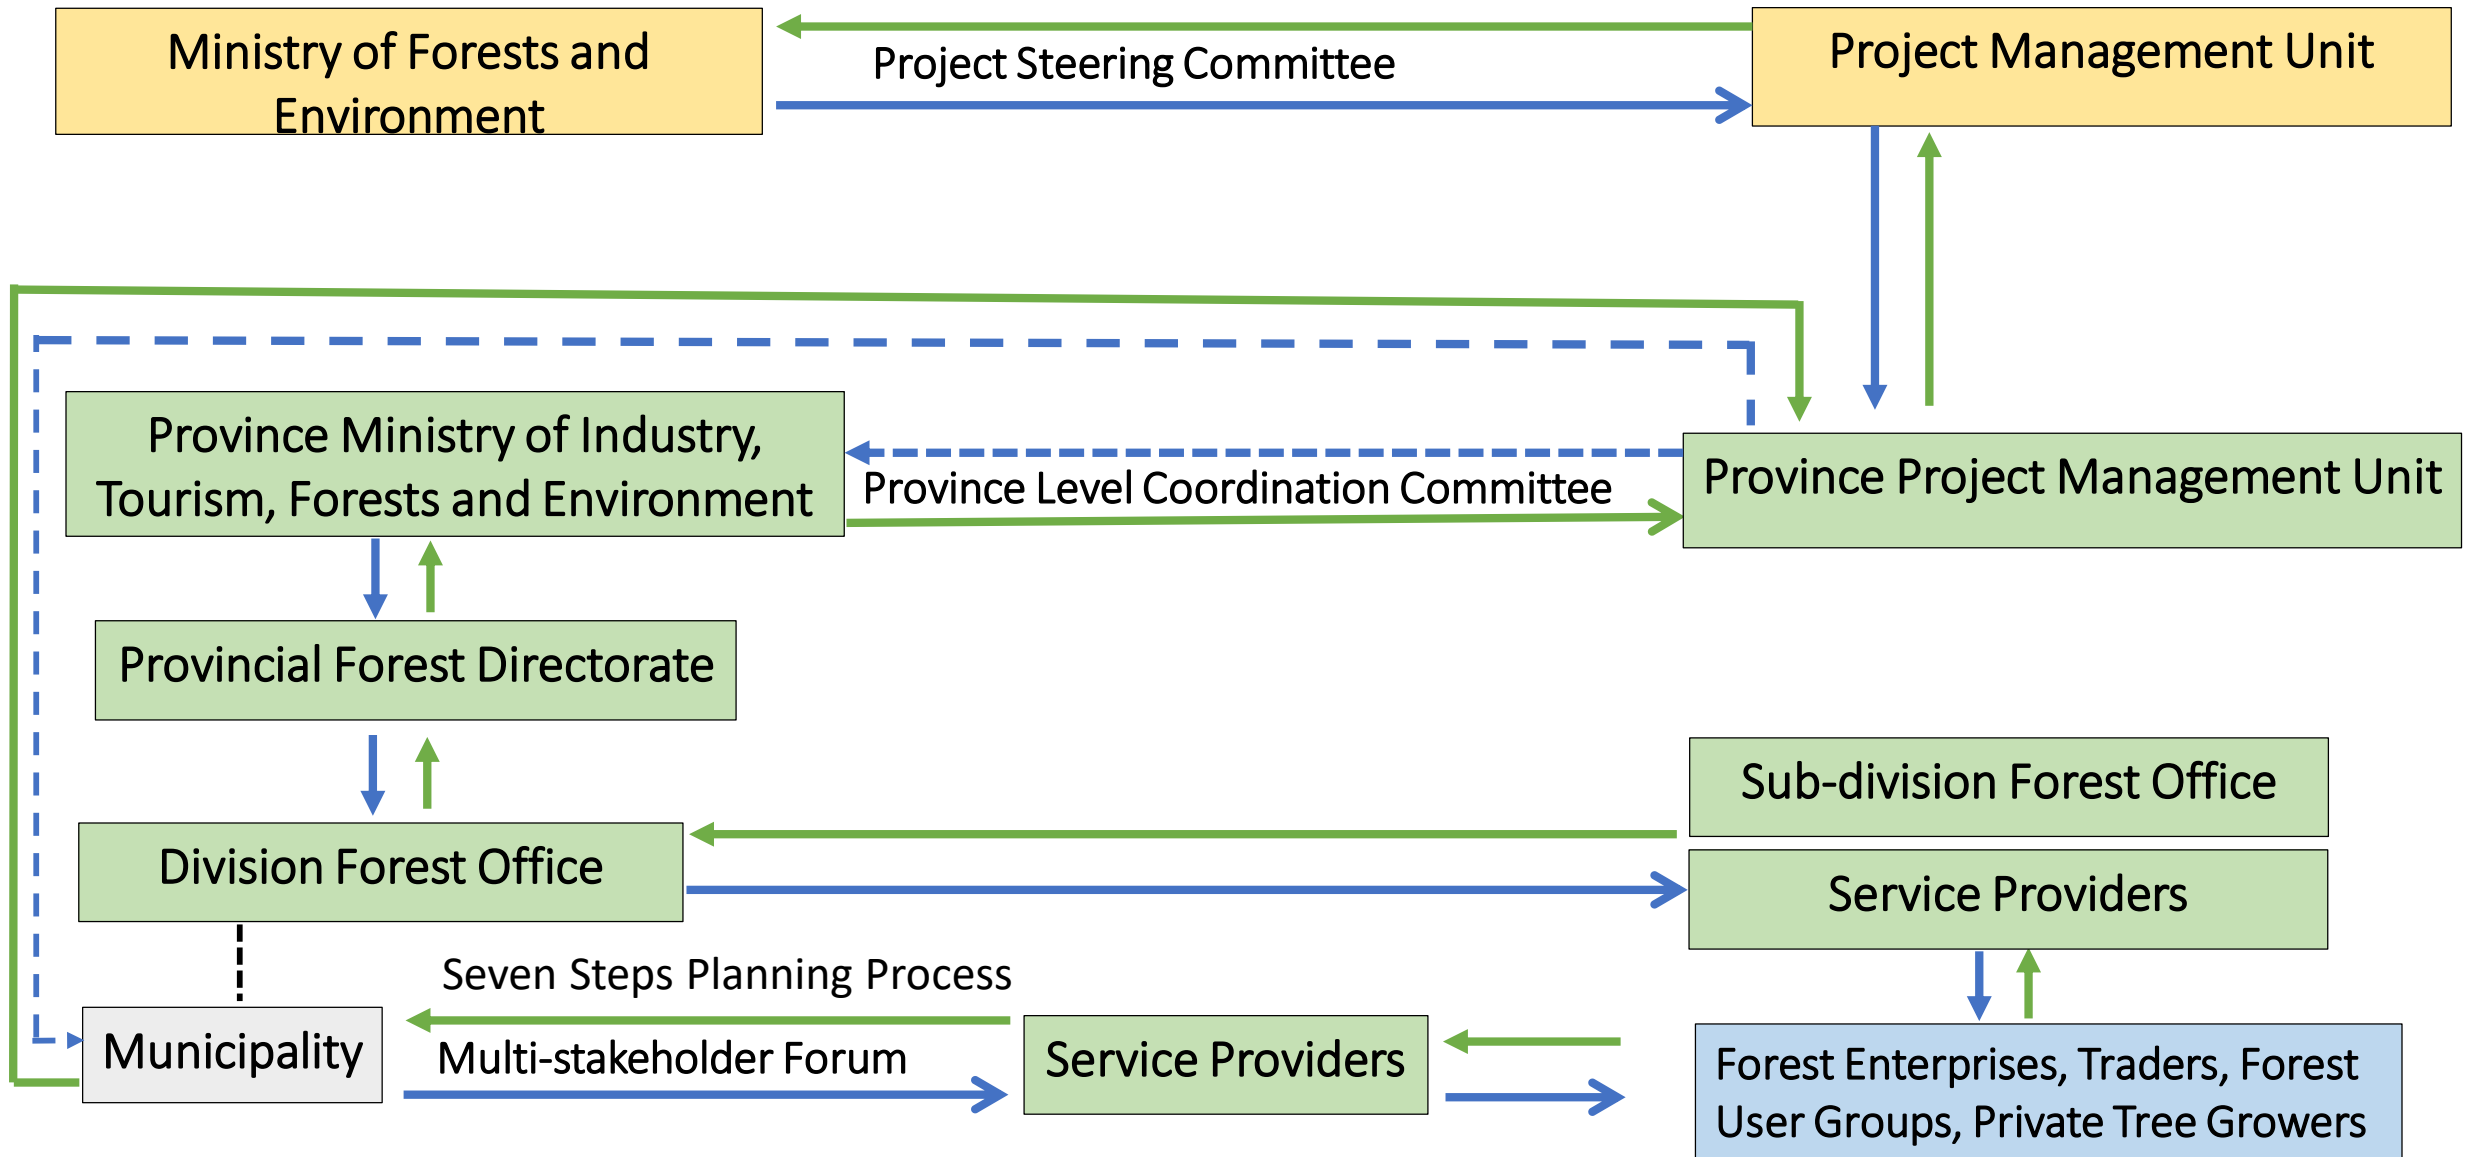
Ministry of Forests and Environment

Project Steering Committee

Project Management Unit

Province Ministry of Industry, Tourism, Forests and Environment

Province Level Coordination Committee

Province Project Management Unit

Provincial Forest Directorate

Sub-division Forest Office

Division Forest Office

Service Providers

Seven Steps Planning Process

Municipality

Multi-stakeholder Forum

Service Providers

Forest Enterprises, Traders, Forest User Groups, Private Tree Growers